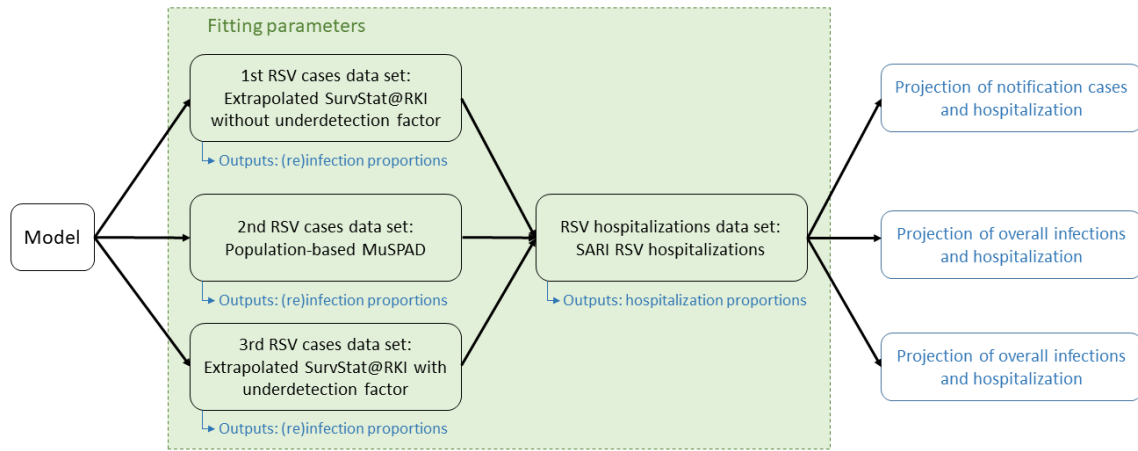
Fitting parameters

Model

1st RSV cases data set: Extrapolated SurvStat@RKI without underdetection factor

Outputs: (re)infection proportions

2nd RSV cases data set: Population-based MuSPAD

Outputs: (re)infection proportions

3rd RSV cases data set: Extrapolated SurvStat@RKI with underdetection factor

Outputs: (re)infection proportions

RSV hospitalizations data set: SARI RSV hospitalizations

Outputs: hospitalization proportions

Projection of notification cases and hospitalization

Projection of overall infections and hospitalization

Projection of overall infections and hospitalization